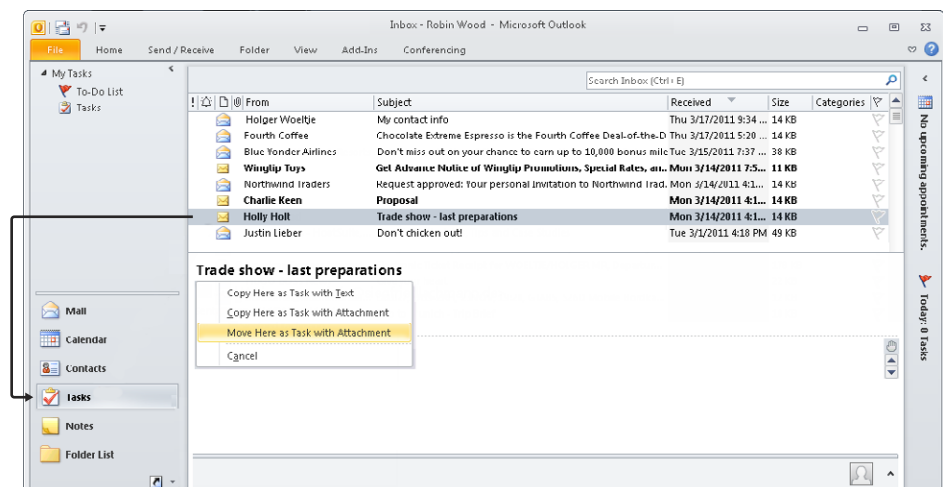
Inbox - Robin Wood - Microsoft Outlook

File Home Send / Receive Folder View Add-Ins Conferencing

My Tasks
To-Do List
Tasks

Search Inbox (Ctrl+E)

| ! | From | Subject | Received | Size | Categories |
|---|---|---|---|---|---|
| | Holger Woeltje | My contact info | Thu 3/17/2011 9:34 ... | 14 KB | |
| | Fourth Coffee | Chocolate Extreme Espresso is the Fourth Coffee Deal-of-the-D | Thu 3/17/2011 5:20 ... | 14 KB | |
| | Blue Yonder Airlines | Don't miss out on your chance to earn up to 10,000 bonus mile | Tue 3/15/2011 7:37 ... | 38 KB | |
| | Wingtip Toys | Get Advance Notice of Wingtip Promotions, Special Rates, an.. | Mon 3/14/2011 7:5... | 11 KB | |
| | Northwind Traders | Request approved: Your personal invitation to Northwind Trad. | Mon 3/14/2011 4:1... | 14 KB | |
| | Charlie Keen | Proposal | Mon 3/14/2011 4:1... | 14 KB | |
| | Holly Holt | Trade show - last preparations | Mon 3/14/2011 4:1... | 14 KB | |
| | Justin Lieber | Don't chicken out! | Tue 3/1/2011 4:18 PM | 49 KB | |

Trade show - last preparations

Copy Here as Task with Text
Copy Here as Task with Attachment
Move Here as Task with Attachment
Cancel

Mail
Calendar
Contacts
Tasks
Notes
Folder List

No upcoming appointments.
Today: 0 Tasks